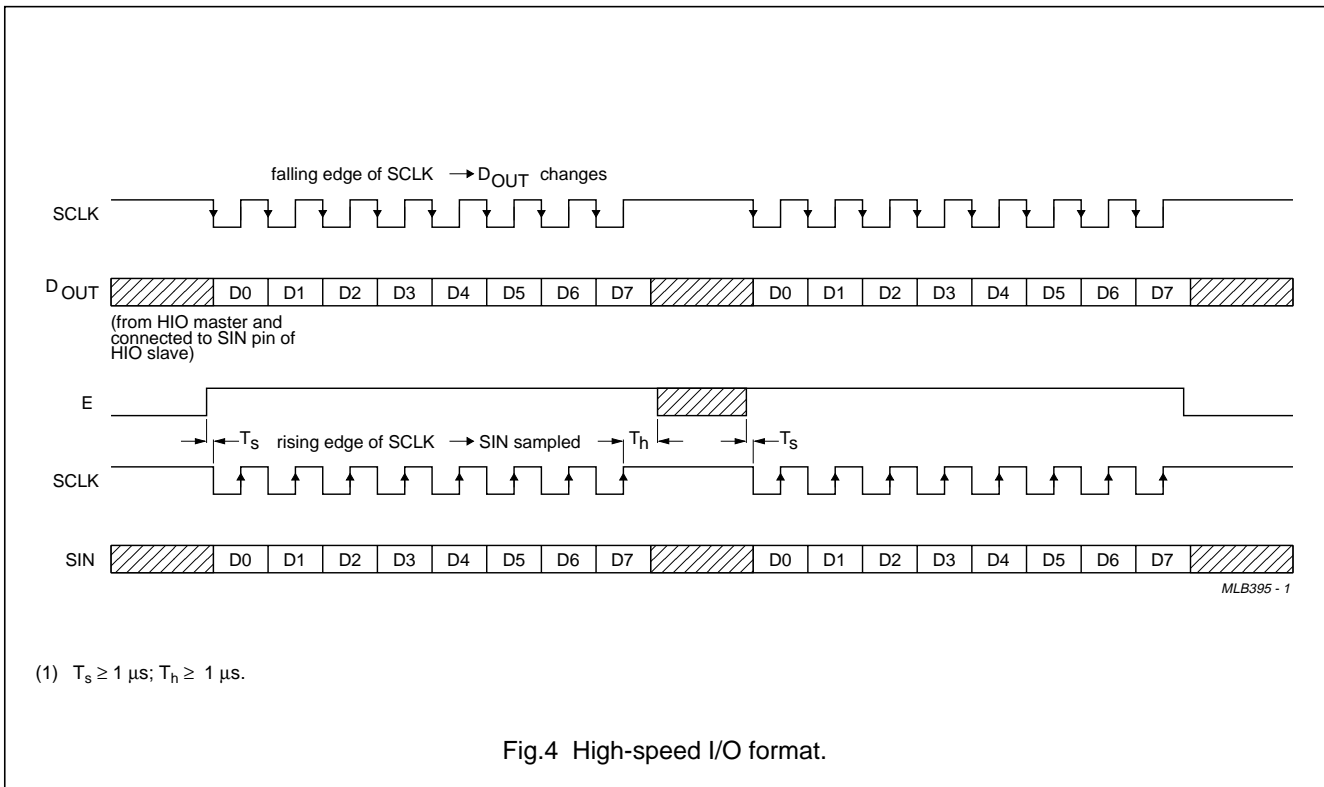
falling edge of SCLK $\rightarrow D_{OUT}$ changes

SCLK

$D_{OUT}$ D0 D1 D2 D3 D4 D5 D6 D7 D0 D1 D2 D3 D4 D5 D6 D7

(from HIO master and connected to SIN pin of HIO slave)

E

$T_s$ rising edge of SCLK $\rightarrow$ SIN sampled $T_h$ $T_s$

SCLK

SIN D0 D1 D2 D3 D4 D5 D6 D7 D0 D1 D2 D3 D4 D5 D6 D7

MLB395 - 1

(1) $T_s \geq 1$ μs; $T_h \geq 1$ μs.

Fig.4 High-speed I/O format.